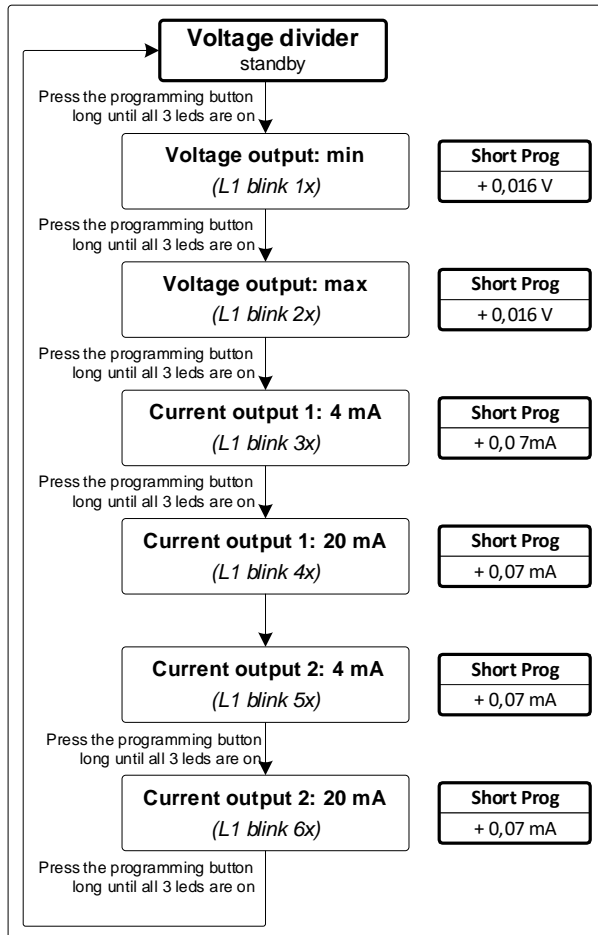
Voltage divider
standby

Press the programming button long until all 3 leds are on

Voltage output: min
(L1 blink 1x)

| Short Prog |
|---|
| + 0,016 V |

Press the programming button long until all 3 leds are on

Voltage output: max
(L1 blink 2x)

| Short Prog |
|---|
| + 0,016 V |

Press the programming button long until all 3 leds are on

Current output 1: 4 mA
(L1 blink 3x)

| Short Prog |
|---|
| + 0,0 7mA |

Press the programming button long until all 3 leds are on

Current output 1: 20 mA
(L1 blink 4x)

| Short Prog |
|---|
| + 0,07 mA |

Current output 2: 4 mA
(L1 blink 5x)

| Short Prog |
|---|
| + 0,07 mA |

Press the programming button long until all 3 leds are on

Current output 2: 20 mA
(L1 blink 6x)

| Short Prog |
|---|
| + 0,07 mA |

Press the programming button long until all 3 leds are on